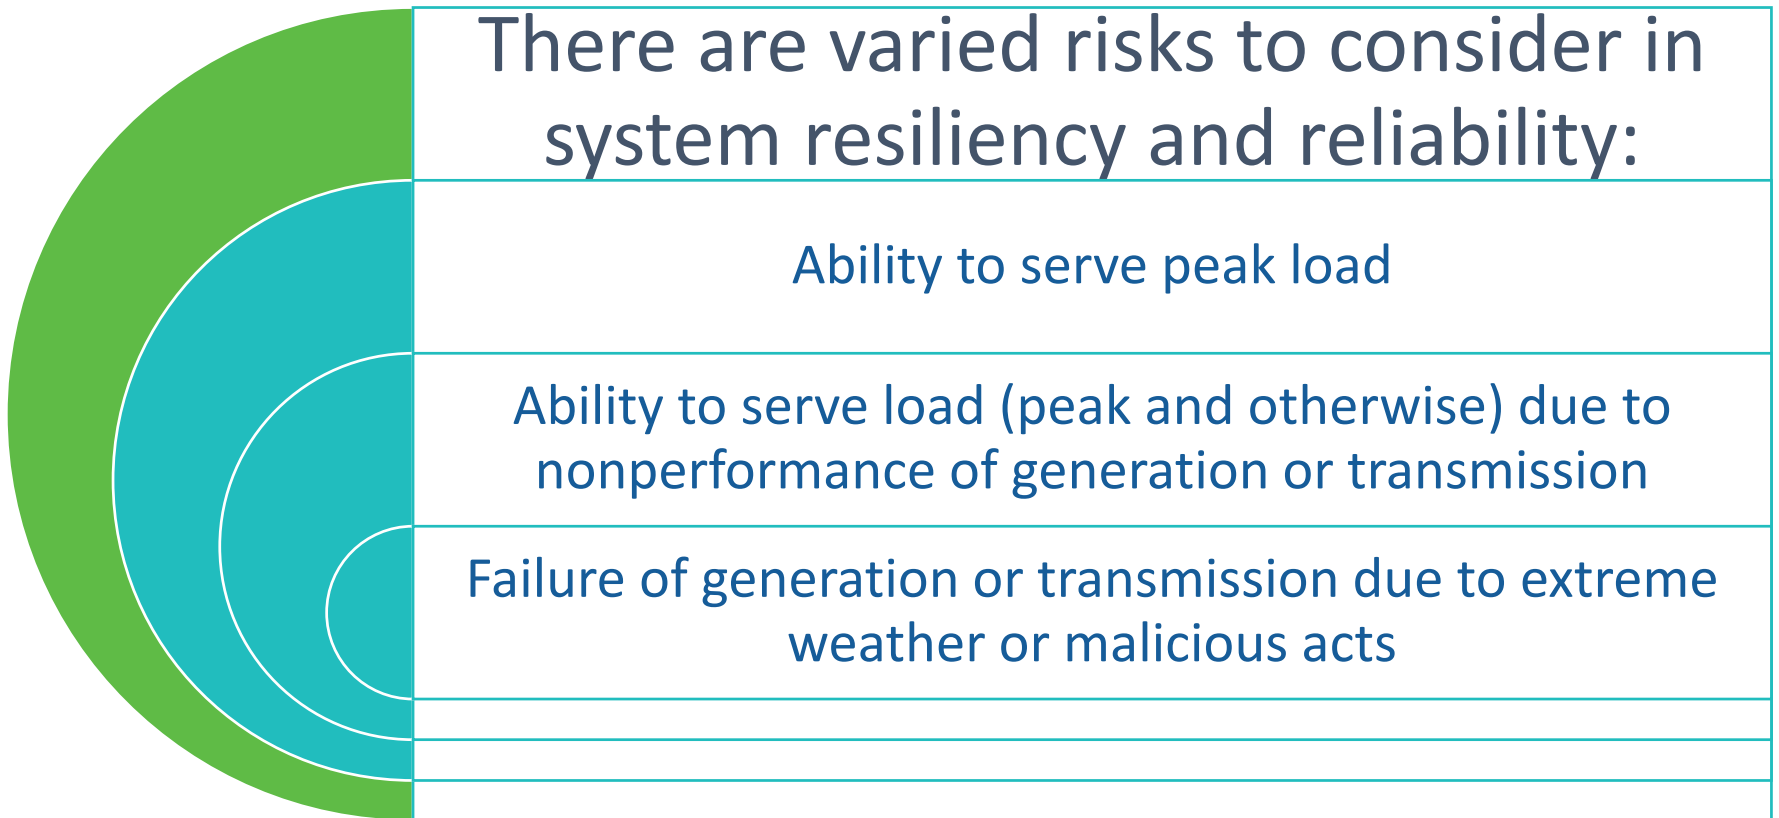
There are varied risks to consider in system resiliency and reliability:

Ability to serve peak load

Ability to serve load (peak and otherwise) due to nonperformance of generation or transmission

Failure of generation or transmission due to extreme weather or malicious acts